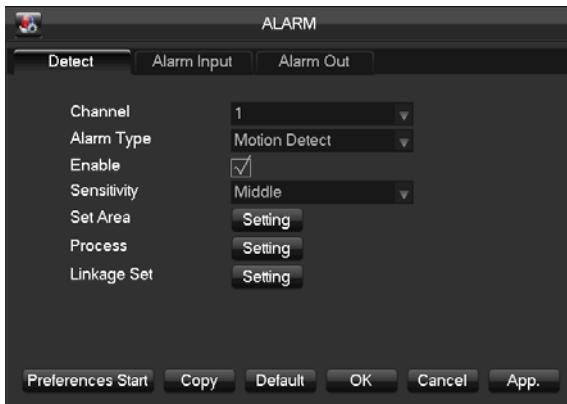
ALARM

Detect | Alarm Input | Alarm Out

Channel 1
Alarm Type Motion Detect
Enable ☑
Sensitivity Middle
Set Area Setting
Process Setting
Linkage Set Setting

Preferences Start Copy Default OK Cancel App.